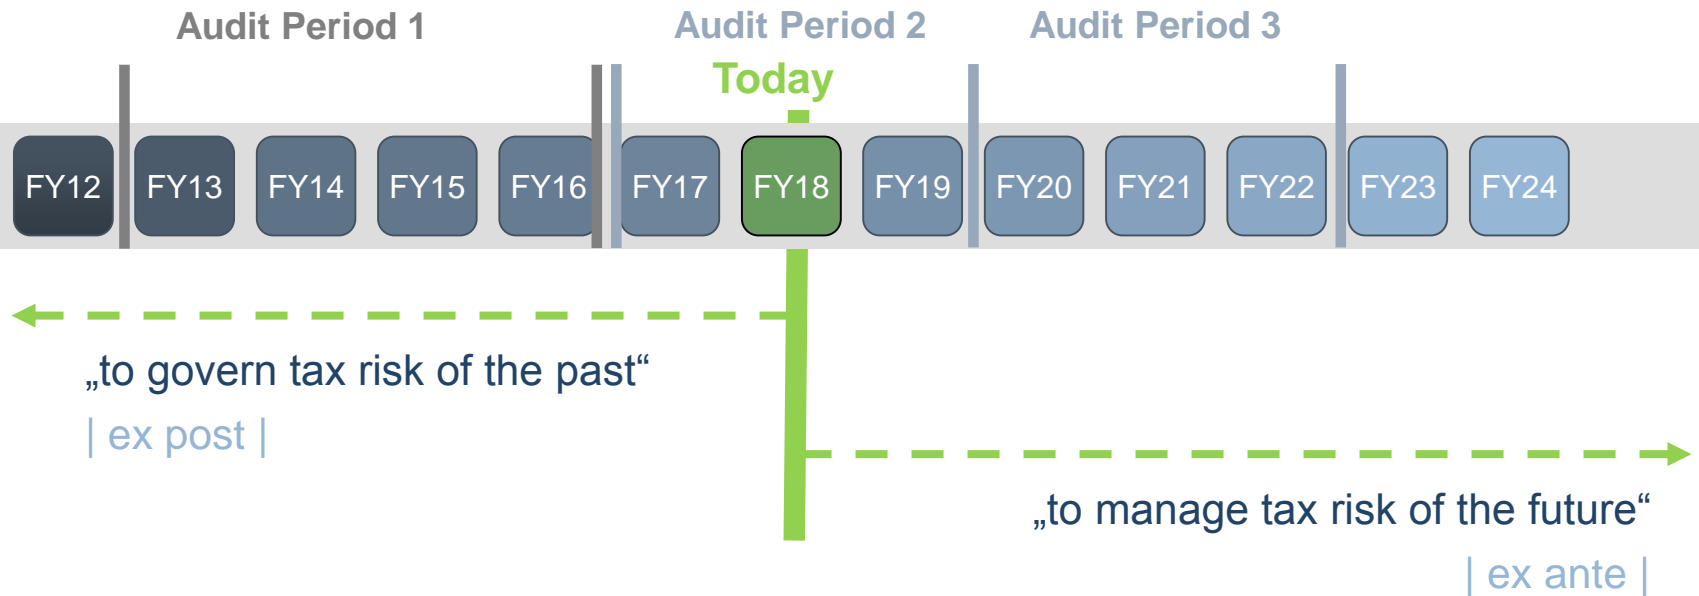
Audit Period 1
Audit Period 2
Audit Period 3
Today

FY12 FY13 FY14 FY15 FY16 FY17 FY18 FY19 FY20 FY21 FY22 FY23 FY24

„to govern tax risk of the past“
| ex post |

„to manage tax risk of the future“
| ex ante |